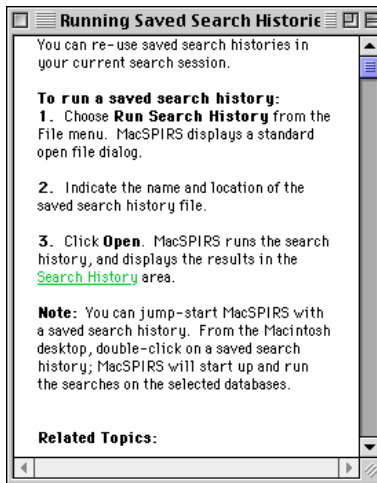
Running Saved Search Historie

You can re-use saved search histories in your current search session.

To run a saved search history:
1. Choose Run Search History from the File menu. MacSPIRS displays a standard open file dialog.

2. Indicate the name and location of the saved search history file.

3. Click Open. MacSPIRS runs the search history, and displays the results in the Search History area.

Note: You can jump-start MacSPIRS with a saved search history. From the Macintosh desktop, double-click on a saved search history; MacSPIRS will start up and run the searches on the selected databases.

Related Topics: